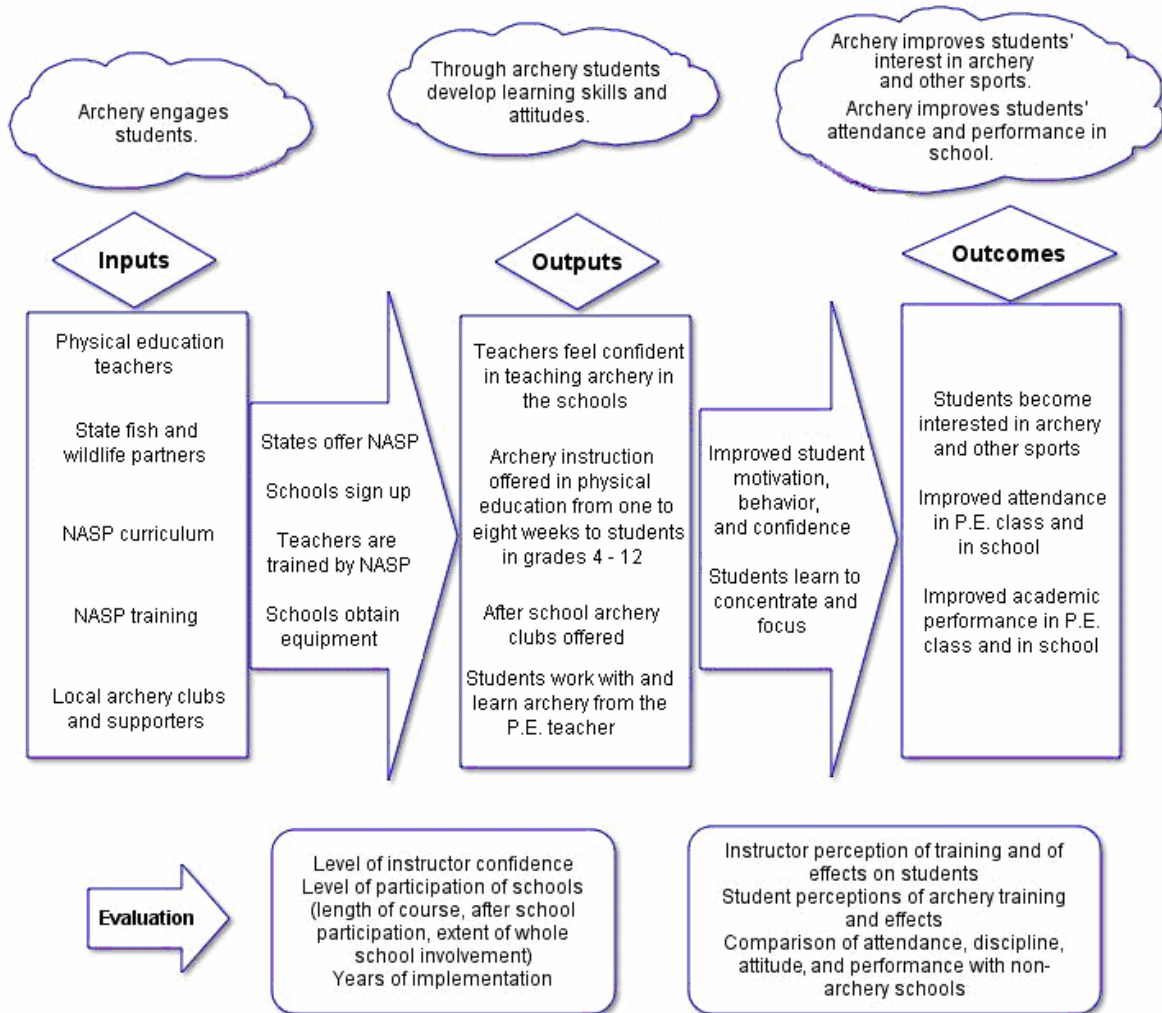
Archery engages students.

Through archery students develop learning skills and attitudes.

Archery improves students' interest in archery and other sports.
Archery improves students' attendance and performance in school.

Inputs

Physical education teachers

State fish and wildlife partners

NASP curriculum

NASP training

Local archery clubs and supporters

States offer NASP

Schools sign up

Teachers are trained by NASP

Schools obtain equipment

Outputs

Teachers feel confident in teaching archery in the schools

Archery instruction offered in physical education from one to eight weeks to students in grades 4 - 12

After school archery clubs offered

Students work with and learn archery from the P.E. teacher

Improved student motivation, behavior, and confidence

Students learn to concentrate and focus

Outcomes

Students become interested in archery and other sports

Improved attendance in P.E. class and in school

Improved academic performance in P.E. class and in school

Evaluation

Level of instructor confidence
Level of participation of schools (length of course, after school participation, extent of whole school involvement)
Years of implementation

Instructor perception of training and of effects on students
Student perceptions of archery training and effects
Comparison of attendance, discipline, attitude, and performance with non-archery schools